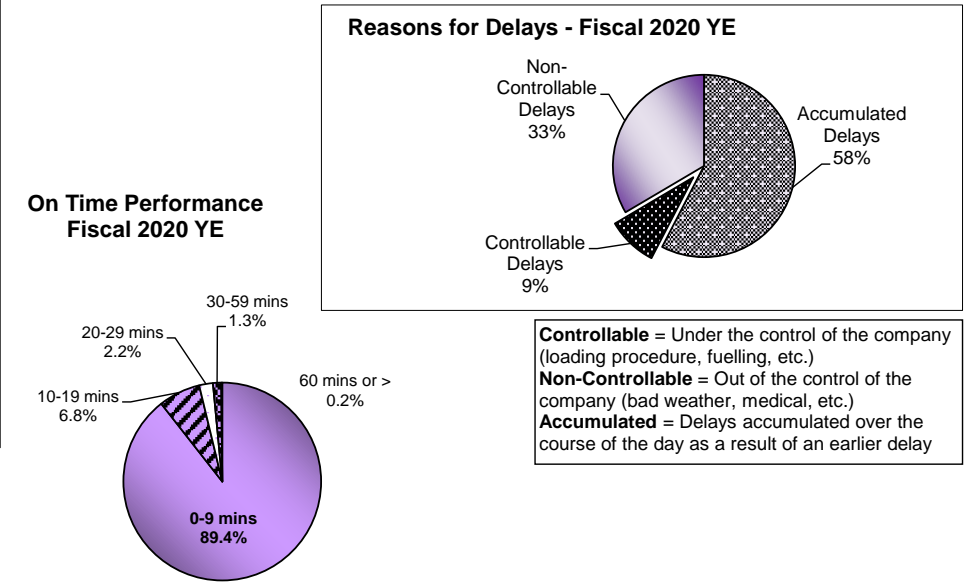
Reasons for Delays - Fiscal 2020 YE

Non-Controllable Delays 33%

Accumulated Delays 58%

Controllable Delays 9%

On Time Performance Fiscal 2020 YE

30-59 mins 1.3%

20-29 mins 2.2%

60 mins or > 0.2%

10-19 mins 6.8%

0-9 mins 89.4%

**Controllable** = Under the control of the company (loading procedure, fuelling, etc.)
**Non-Controllable** = Out of the control of the company (bad weather, medical, etc.)
**Accumulated** = Delays accumulated over the course of the day as a result of an earlier delay